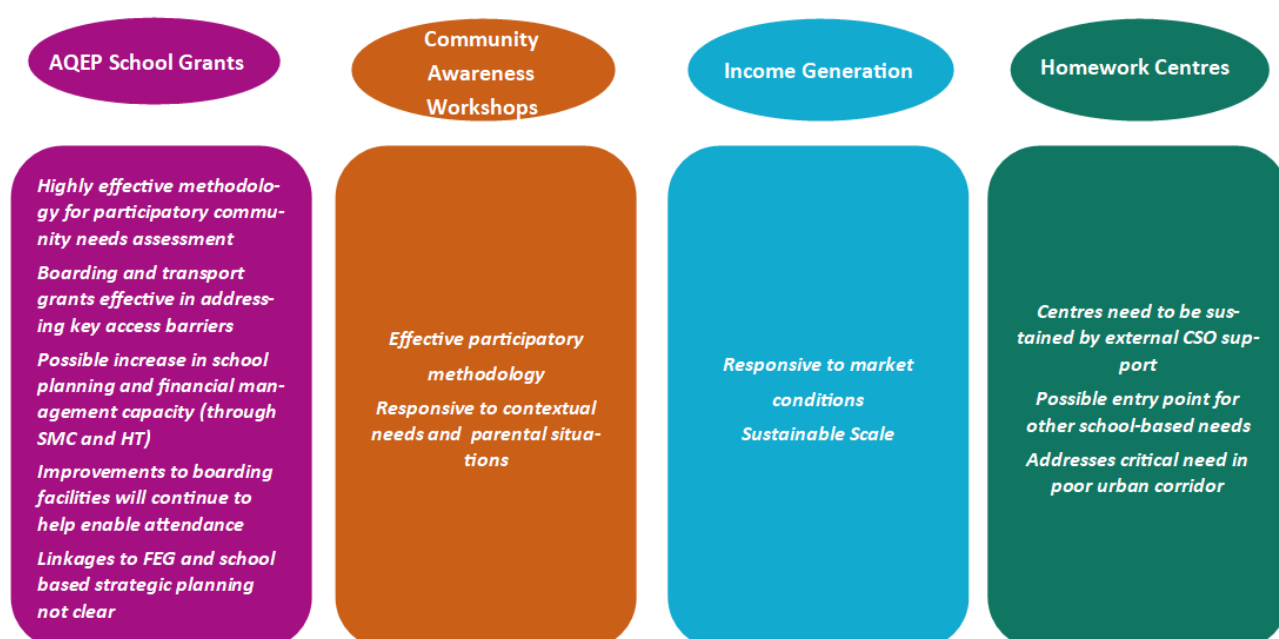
AQEP School Grants

Highly effective methodology for participatory community needs assessment

Boarding and transport grants effective in addressing key access barriers

Possible increase in school planning and financial management capacity (through SMC and HT)

Improvements to boarding facilities will continue to help enable attendance

Linkages to FEG and school based strategic planning not clear

Community Awareness Workshops

Effective participatory methodology

Responsive to contextual needs and parental situations

Income Generation

Responsive to market conditions

Sustainable Scale

Homework Centres

Centres need to be sustained by external CSO support

Possible entry point for other school-based needs

Addresses critical need in poor urban corridor